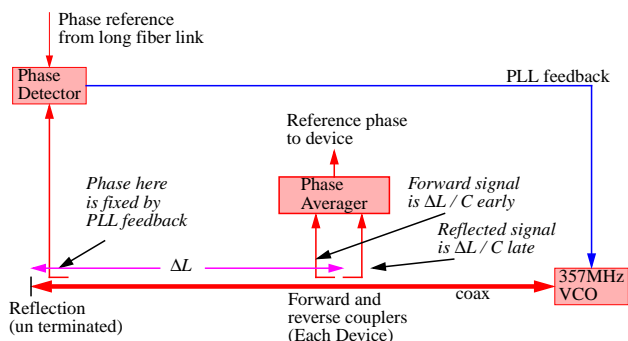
Phase reference from long fiber link

Phase Detector

PLL feedback

Reference phase to device

Phase here is fixed by PLL feedback

Phase Averager

Forward signal is $\Delta L$ / C early

Reflected signal is $\Delta L$ / C late

$\Delta L$

357MHz VCO

Reflection (un terminated)

Forward and reverse couplers (Each Device)

coax